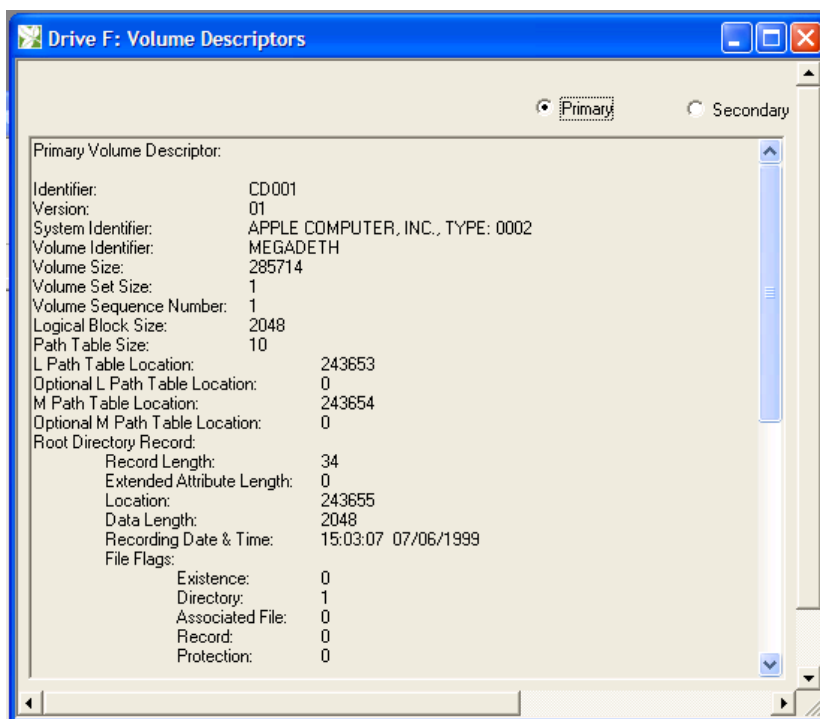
Drive F: Volume Descriptors

Primary Secondary

Primary Volume Descriptor:

Identifier: CD001
Version: 01
System Identifier: APPLE COMPUTER, INC., TYPE: 0002
Volume Identifier: MEGADETH
Volume Size: 285714
Volume Set Size: 1
Volume Sequence Number: 1
Logical Block Size: 2048
Path Table Size: 10
L Path Table Location: 243653
Optional L Path Table Location: 0
M Path Table Location: 243654
Optional M Path Table Location: 0
Root Directory Record:
Record Length: 34
Extended Attribute Length: 0
Location: 243655
Data Length: 2048
Recording Date & Time: 15:03:07 07/06/1999
File Flags:
Existence: 0
Directory: 1
Associated File: 0
Record: 0
Protection: 0